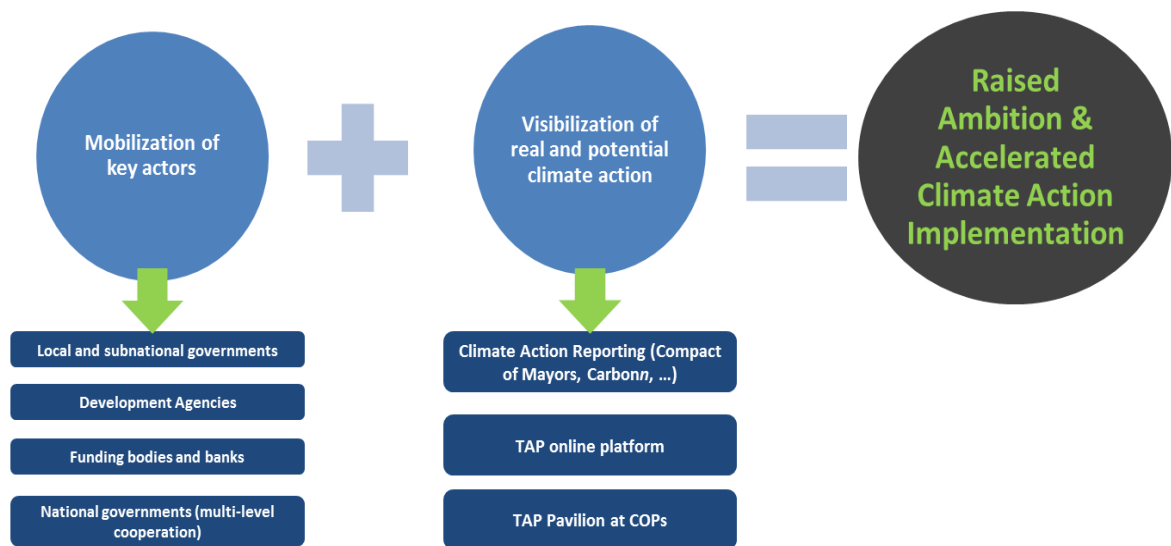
Mobilization of key actors

Visibilization of real and potential climate action

Raised Ambition & Accelerated Climate Action Implementation

Local and subnational governments

Development Agencies

Funding bodies and banks

National governments (multi-level cooperation)

Climate Action Reporting (Compact of Mayors, Carbonn, …)

TAP online platform

TAP Pavilion at COPs